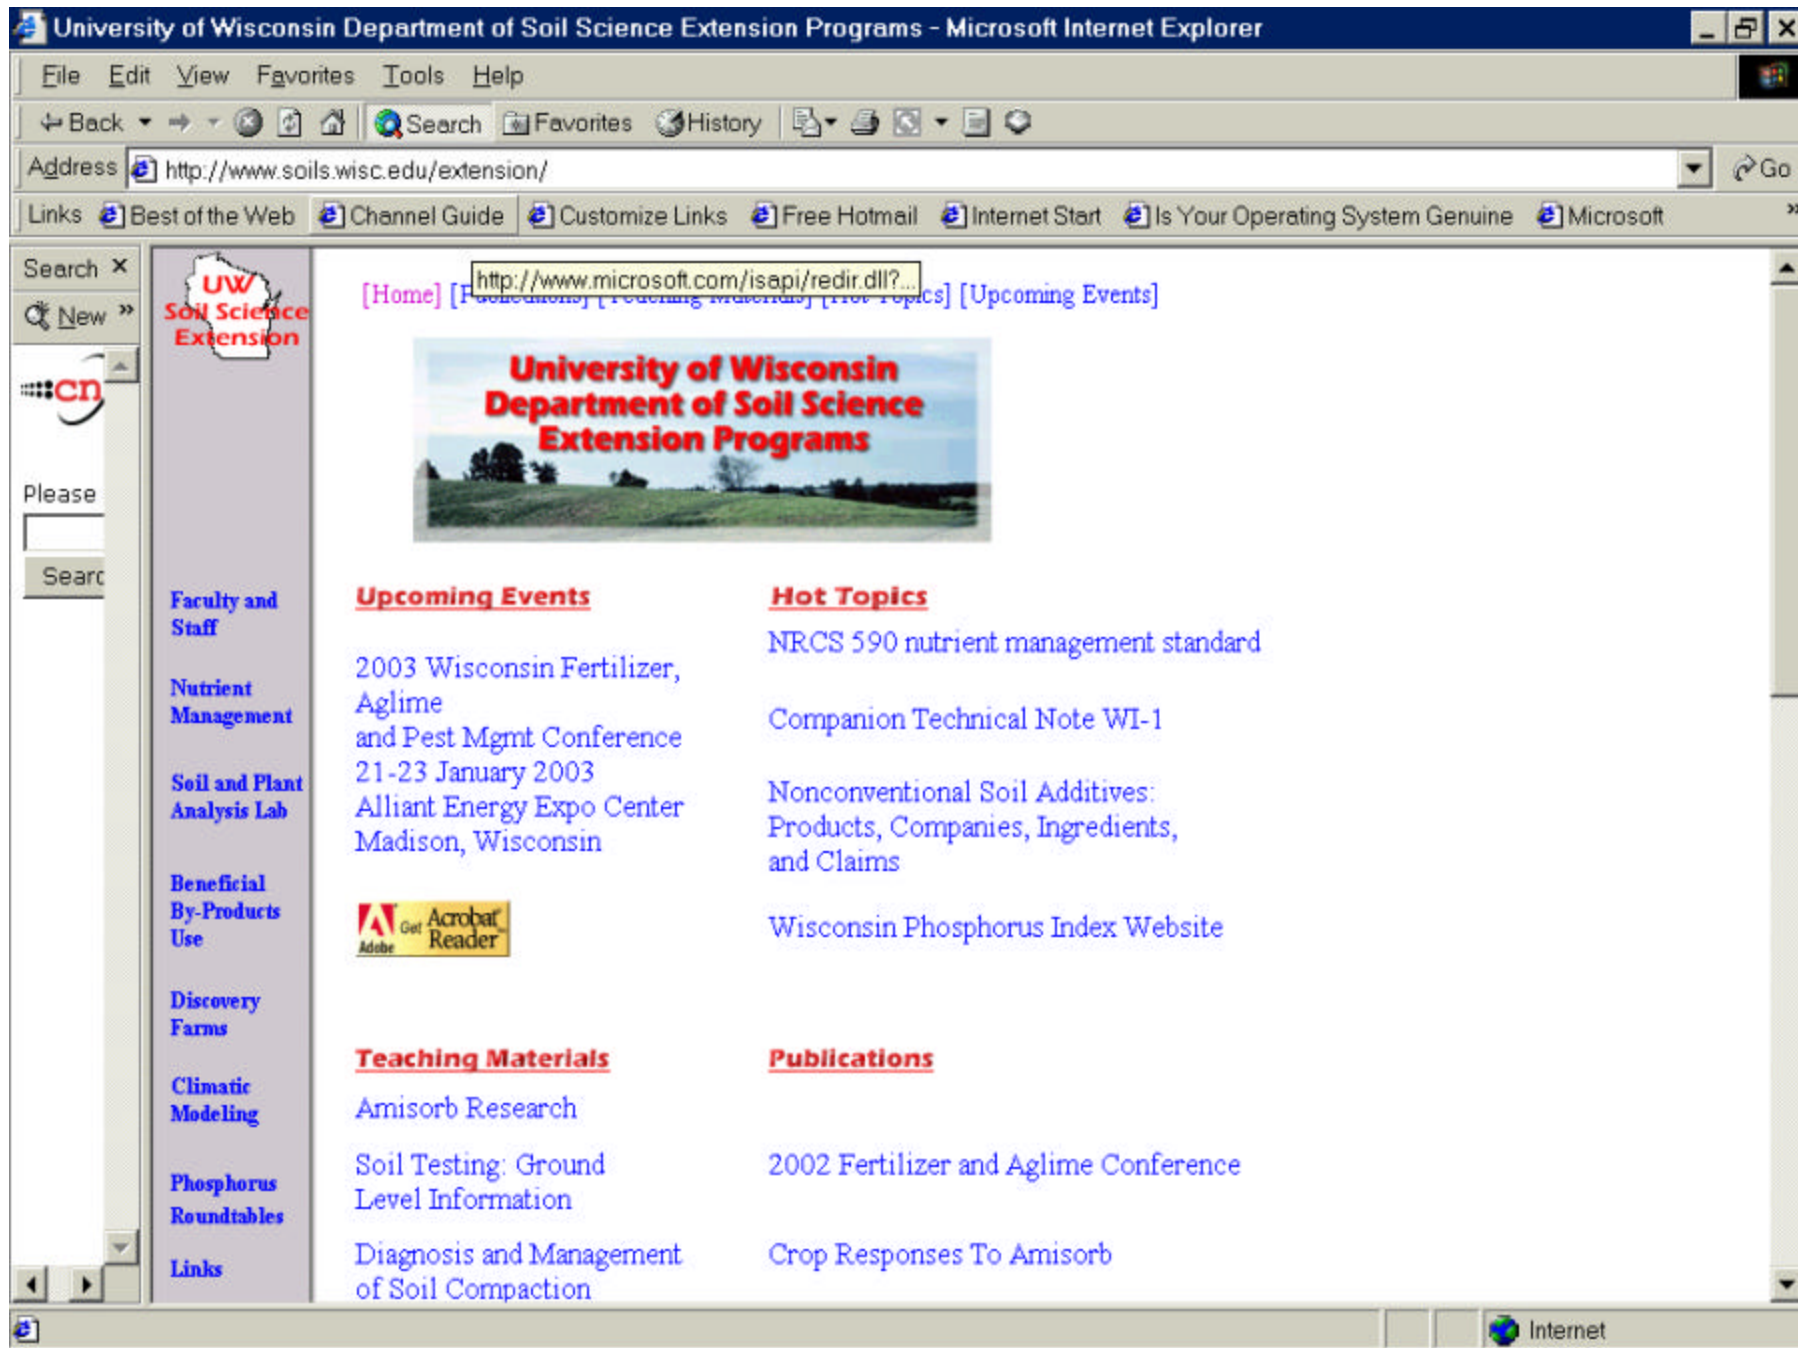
University of Wisconsin Department of Soil Science Extension Programs - Microsoft Internet Explorer

File Edit View Favorites Tools Help

Back Search Favorites History

Address http://www.soils.wisc.edu/extension/ Go

Links Best of the Web Channel Guide Customize Links Free Hotmail Internet Start Is Your Operating System Genuine Microsoft

Search ×

New »

cn

Please

Searc

UW Soil Science Extension

[Home] [P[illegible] http://www.microsoft.com/isapi/redir.dll?... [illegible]cs] [Upcoming Events]

University of Wisconsin Department of Soil Science Extension Programs

Faculty and Staff

Nutrient Management

Soil and Plant Analysis Lab

Beneficial By-Products Use

Discovery Farms

Climatic Modeling

Phosphorus Roundtables

Links

Upcoming Events

2003 Wisconsin Fertilizer, Aglime and Pest Mgmt Conference 21-23 January 2003 Alliant Energy Expo Center Madison, Wisconsin

Adobe Get Acrobat Reader

Hot Topics

NRCS 590 nutrient management standard

Companion Technical Note WI-1

Nonconventional Soil Additives: Products, Companies, Ingredients, and Claims

Wisconsin Phosphorus Index Website

Teaching Materials

Amisorb Research

Soil Testing: Ground Level Information

Diagnosis and Management of Soil Compaction

Publications

2002 Fertilizer and Aglime Conference

Crop Responses To Amisorb

Internet